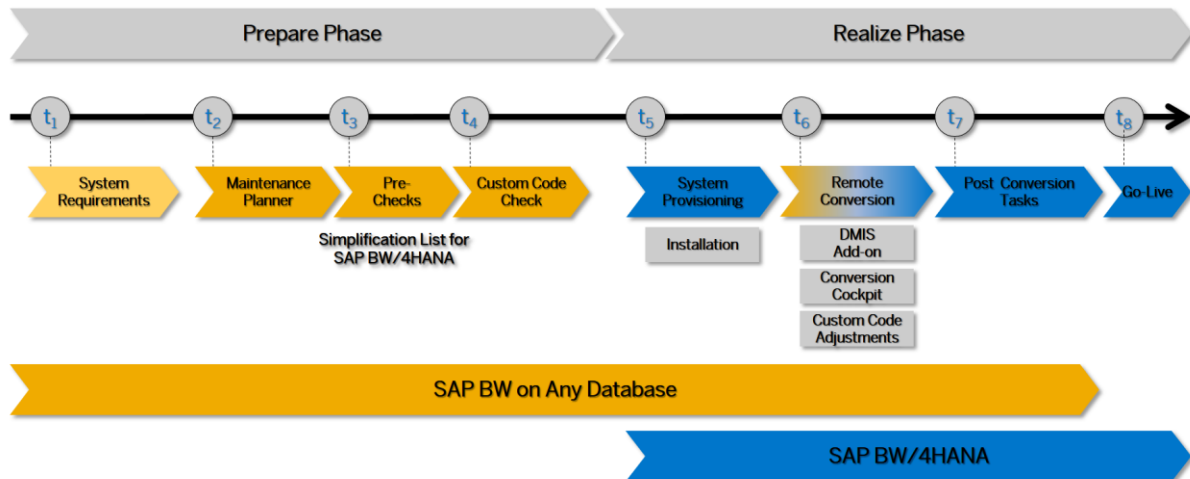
Prepare Phase

Realize Phase

$t_1$ $t_2$ $t_3$ $t_4$ $t_5$ $t_6$ $t_7$ $t_8$

System Requirements

Maintenance Planner

Pre-Checks

Custom Code Check

Simplification List for SAP BW/4HANA

System Provisioning

Installation

Remote Conversion

DMIS Add-on

Conversion Cockpit

Custom Code Adjustments

Post Conversion Tasks

Go-Live

SAP BW on Any Database

SAP BW/4HANA